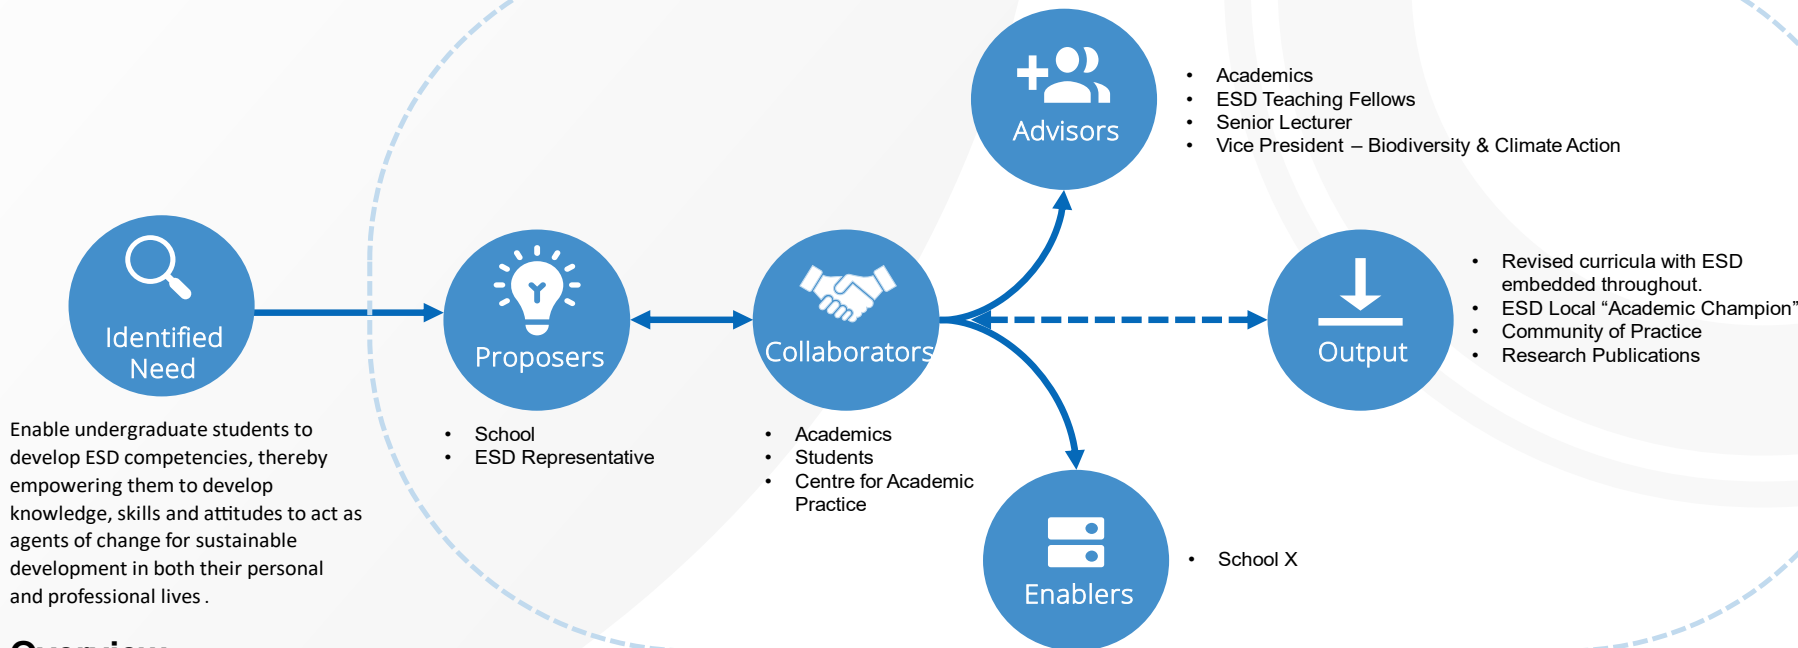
Advisors

- Academics
- ESD Teaching Fellows
- Senior Lecturer
- Vice President – Biodiversity & Climate Action

Identified Need

Proposers

Collaborators

Output

- Revised curricula with ESD embedded throughout.
- ESD Local “Academic Champion”
- Community of Practice
- Research Publications

Enable undergraduate students to develop ESD competencies, thereby empowering them to develop knowledge, skills and attitudes to act as agents of change for sustainable development in both their personal and professional lives .

- School
- ESD Representative

- Academics
- Students
- Centre for Academic Practice

Enablers

- School X

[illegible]